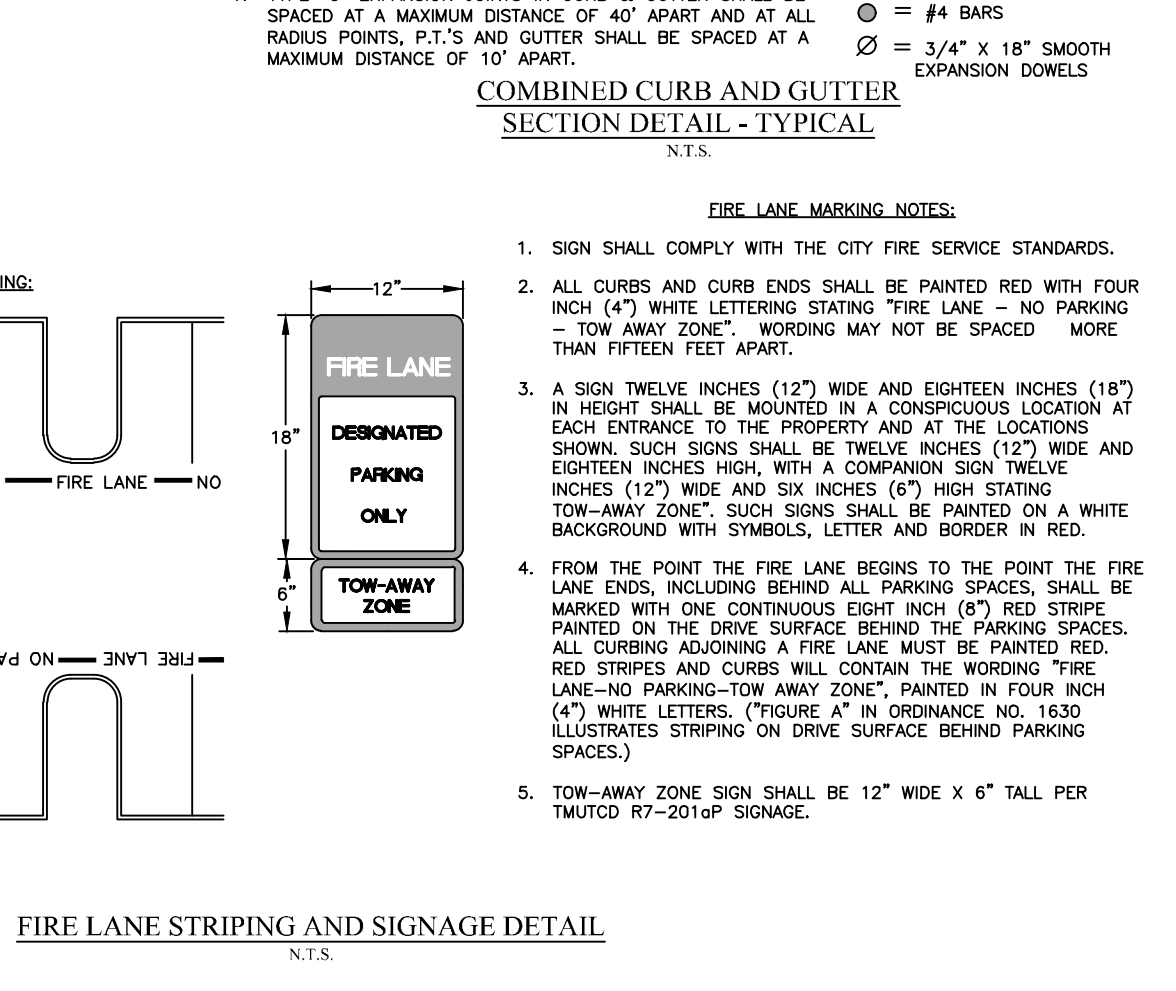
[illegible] SPACED AT A MAXIMUM DISTANCE OF 40' APART AND AT ALL RADIUS POINTS, P.T.'S AND GUTTER SHALL BE SPACED AT A MAXIMUM DISTANCE OF 10' APART.

= #4 BARS

$\varnothing$ = 3/4" X 18" SMOOTH EXPANSION DOWELS

COMBINED CURB AND GUTTER
SECTION DETAIL - TYPICAL
N.T.S.

FIRE LANE MARKING NOTES:

1. SIGN SHALL COMPLY WITH THE CITY FIRE SERVICE STANDARDS.

2. ALL CURBS AND CURB ENDS SHALL BE PAINTED RED WITH FOUR INCH (4") WHITE LETTERING STATING "FIRE LANE – NO PARKING – TOW AWAY ZONE". WORDING MAY NOT BE SPACED MORE THAN FIFTEEN FEET APART.

3. A SIGN TWELVE INCHES (12") WIDE AND EIGHTEEN INCHES (18") IN HEIGHT SHALL BE MOUNTED IN A CONSPICUOUS LOCATION AT EACH ENTRANCE TO THE PROPERTY AND AT THE LOCATIONS SHOWN. SUCH SIGNS SHALL BE TWELVE INCHES (12") WIDE AND EIGHTEEN INCHES HIGH, WITH A COMPANION SIGN TWELVE INCHES (12") WIDE AND SIX INCHES (6") HIGH STATING TOW–AWAY ZONE". SUCH SIGNS SHALL BE PAINTED ON A WHITE BACKGROUND WITH SYMBOLS, LETTER AND BORDER IN RED.

4. FROM THE POINT THE FIRE LANE BEGINS TO THE POINT THE FIRE LANE ENDS, INCLUDING BEHIND ALL PARKING SPACES, SHALL BE MARKED WITH ONE CONTINUOUS EIGHT INCH (8") RED STRIPE PAINTED ON THE DRIVE SURFACE BEHIND THE PARKING SPACES. ALL CURBING ADJOINING A FIRE LANE MUST BE PAINTED RED. RED STRIPES AND CURBS WILL CONTAIN THE WORDING "FIRE LANE–NO PARKING–TOW AWAY ZONE", PAINTED IN FOUR INCH (4") WHITE LETTERS. ("FIGURE A" IN ORDINANCE NO. 1630 ILLUSTRATES STRIPING ON DRIVE SURFACE BEHIND PARKING SPACES.)

5. TOW–AWAY ZONE SIGN SHALL BE 12" WIDE X 6" TALL PER TMUTCD R7–201aP SIGNAGE.

ING:

FIRE LANE — NO

FIRE LANE — NO PA

12"

18"

6"

FIRE LANE

DESIGNATED

PARKING

ONLY

TOW-AWAY ZONE

FIRE LANE STRIPING AND SIGNAGE DETAIL
N.T.S.